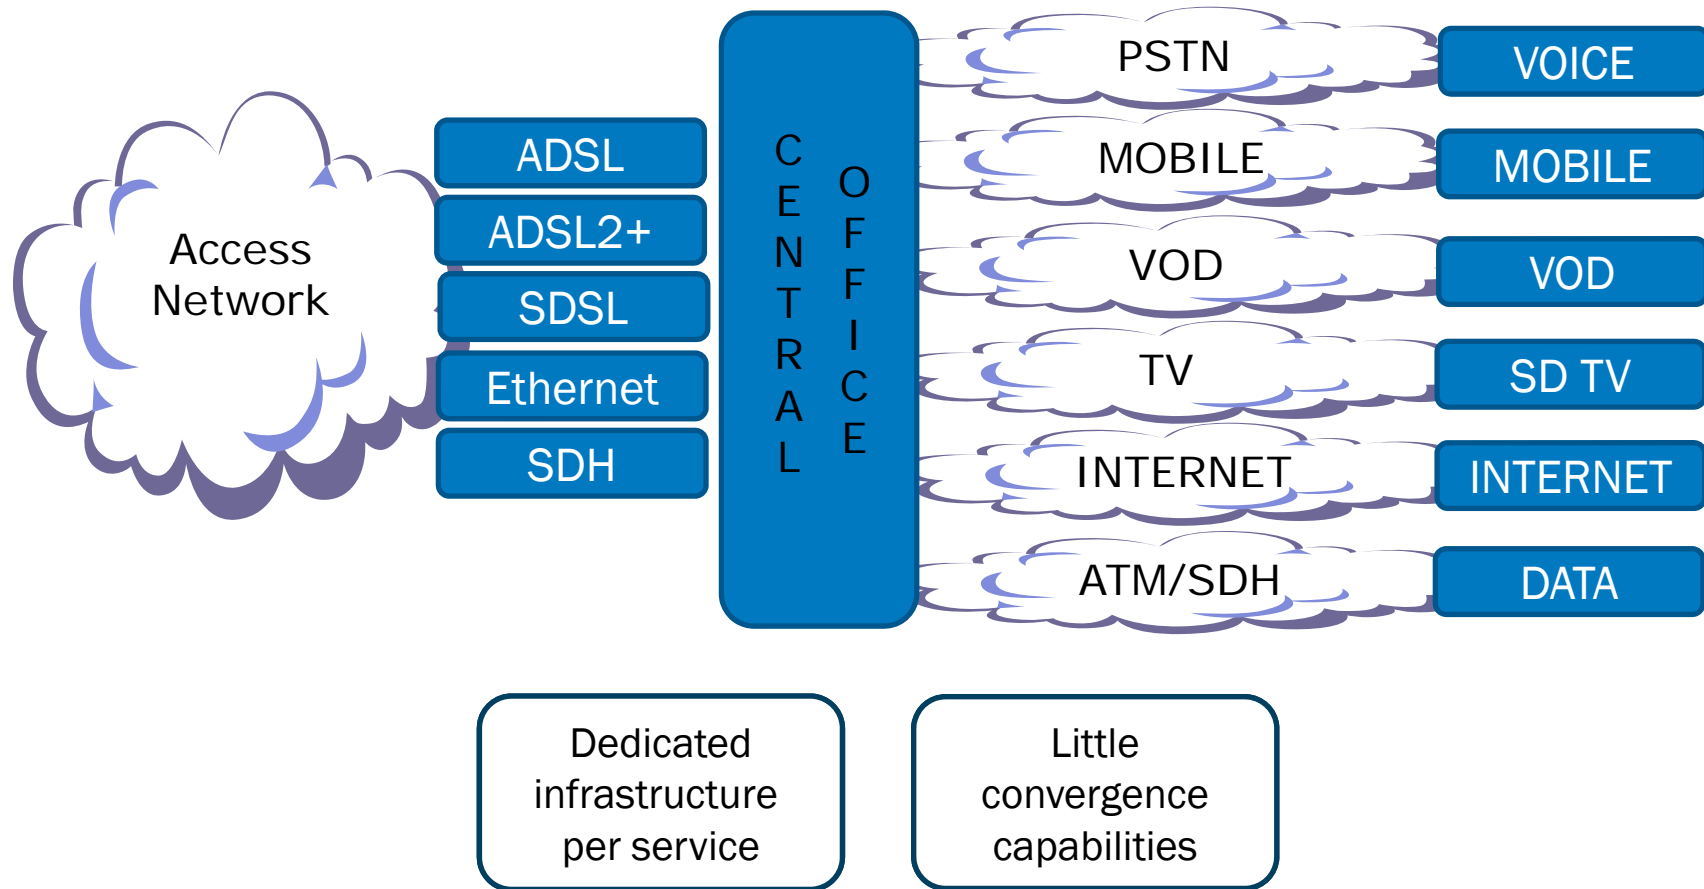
Access Network

ADSL

ADSL2+

SDSL

Ethernet

SDH

CENTRAL OFFICE

PSTN

VOICE

MOBILE

MOBILE

VOD

VOD

TV

SD TV

INTERNET

INTERNET

ATM/SDH

DATA

Dedicated infrastructure per service

Little convergence capabilities